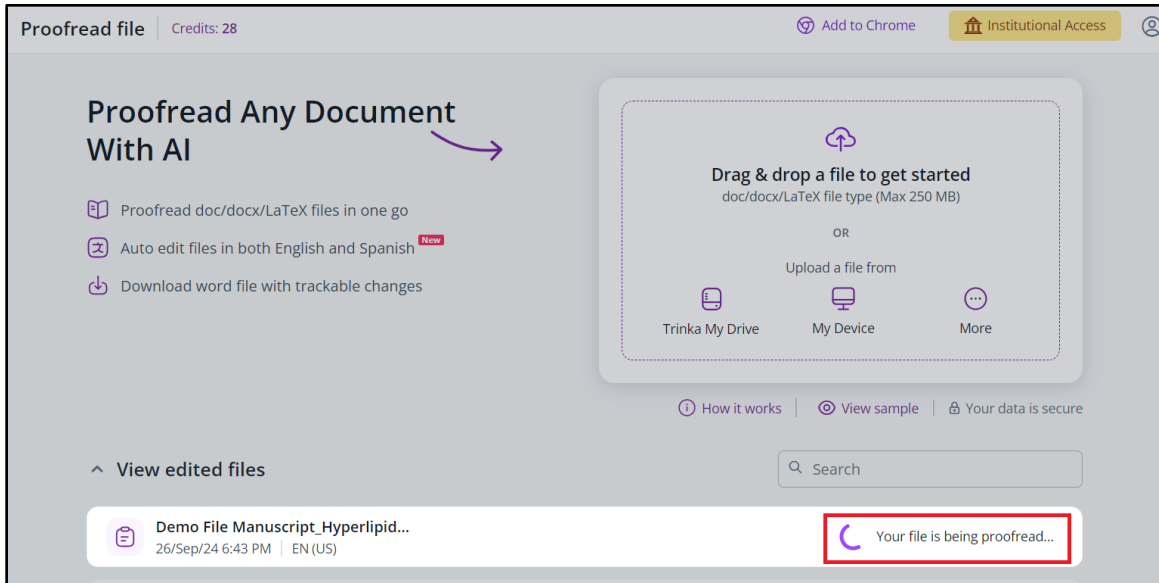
Proofread file | Credits: 28

Add to Chrome

Institutional Access

Proofread Any Document With AI

Proofread doc/docx/LaTeX files in one go

Auto edit files in both English and Spanish New

Download word file with trackable changes

Drag & drop a file to get started

doc/docx/LaTeX file type (Max 250 MB)

OR

Upload a file from

Trinka My Drive

My Device

More

How it works | View sample | Your data is secure

View edited files

Search

Demo File Manuscript_Hyperlipid...

26/Sep/24 6:43 PM | EN (US)

Your file is being proofread...